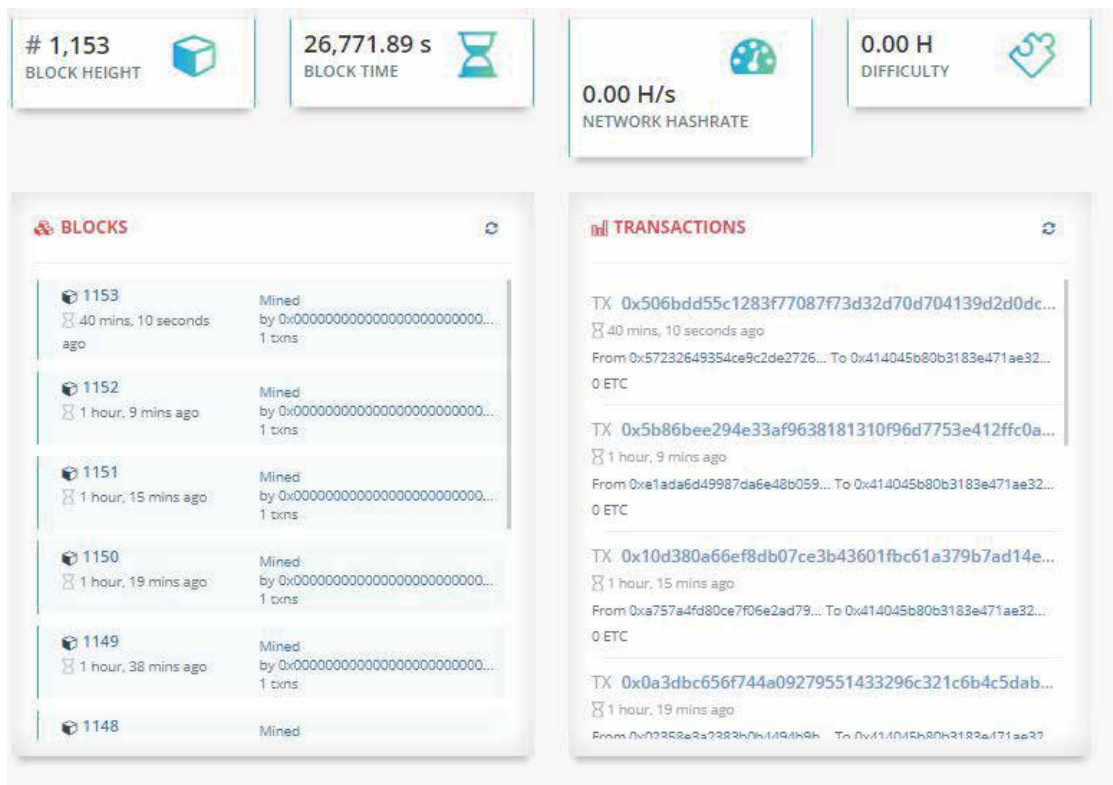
# 1,153
BLOCK HEIGHT

26,771.89 s
BLOCK TIME

0.00 H/s
NETWORK HASHRATE

0.00 H
DIFFICULTY

BLOCKS

1153
40 mins, 10 seconds ago
Mined
by 0x0000000000000000000000000...
1 txns

1152
1 hour, 9 mins ago
Mined
by 0x0000000000000000000000000...
1 txns

1151
1 hour, 15 mins ago
Mined
by 0x0000000000000000000000000...
1 txns

1150
1 hour, 19 mins ago
Mined
by 0x0000000000000000000000000...
1 txns

1149
1 hour, 38 mins ago
Mined
by 0x0000000000000000000000000...
1 txns

1148
Mined

TRANSACTIONS

TX 0x506bdd55c1283f77087f73d32d70d704139d2d0dc...
40 mins, 10 seconds ago
From 0x57232649354ce9c2de2726... To 0x414045b80b3183e471ae32...
0 ETC

TX 0x5b86bee294e33af9638181310f96d7753e412ffc0a...
1 hour, 9 mins ago
From 0xe1ada6d49987da6e48b059... To 0x414045b80b3183e471ae32...
0 ETC

TX 0x10d380a66ef8db07ce3b43601fbc61a379b7ad14e...
1 hour, 15 mins ago
From 0xa757a4fd80ce7f06e2ad79... To 0x414045b80b3183e471ae32...
0 ETC

TX 0x0a3dbc656f744a09279551433296c321c6b4c5dab...
1 hour, 19 mins ago
From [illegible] To 0x414045b80b3183e471ae32...